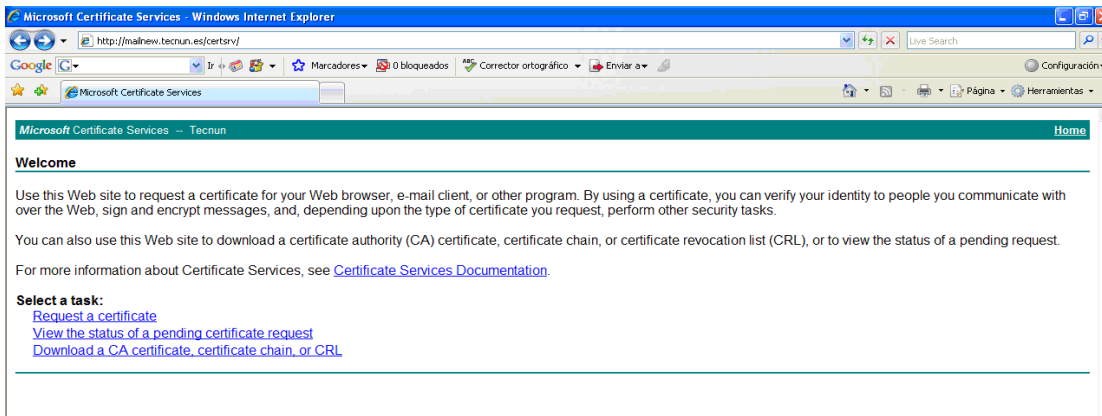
Microsoft Certificate Services - Windows Internet Explorer

http://mailnew.tecnun.es/certsrv/

Live Search

Google G Ir Marcadores 0 bloqueados Corrector ortográfico Enviar a Configuración

Microsoft Certificate Services

Página Herramientas

Microsoft Certificate Services -- Tecnun

Home

Welcome

Use this Web site to request a certificate for your Web browser, e-mail client, or other program. By using a certificate, you can verify your identity to people you communicate with over the Web, sign and encrypt messages, and, depending upon the type of certificate you request, perform other security tasks.

You can also use this Web site to download a certificate authority (CA) certificate, certificate chain, or certificate revocation list (CRL), or to view the status of a pending request.

For more information about Certificate Services, see Certificate Services Documentation.

Select a task:
Request a certificate
View the status of a pending certificate request
Download a CA certificate, certificate chain, or CRL